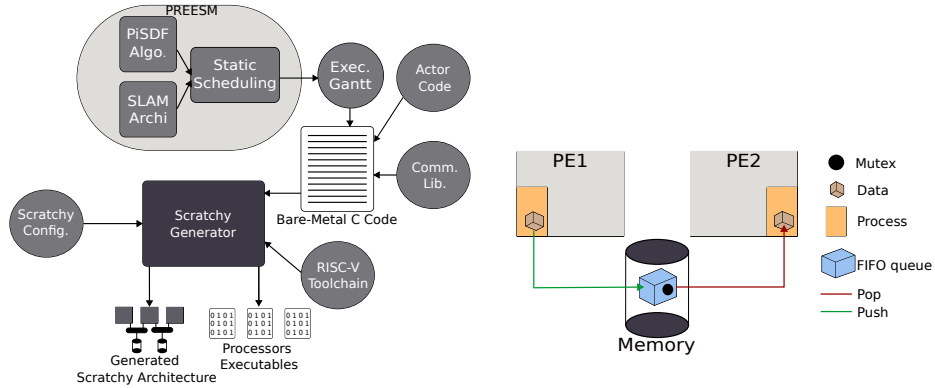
PREESM

PiSDF Algo.

SLAM Archi

Static Scheduling

Exec. Gantt

Actor Code

Comm. Lib.

Bare-Metal C Code

Scratchy Config.

Scratchy Generator

RISC-V Toolchain

Generated Scratchy Architecture

0101
0101
0101

0101
0101
0101

0101
0101
0101

Processors Executables

PE1

PE2

Memory

Mutex

Data

Process

FIFO queue

Pop

Push